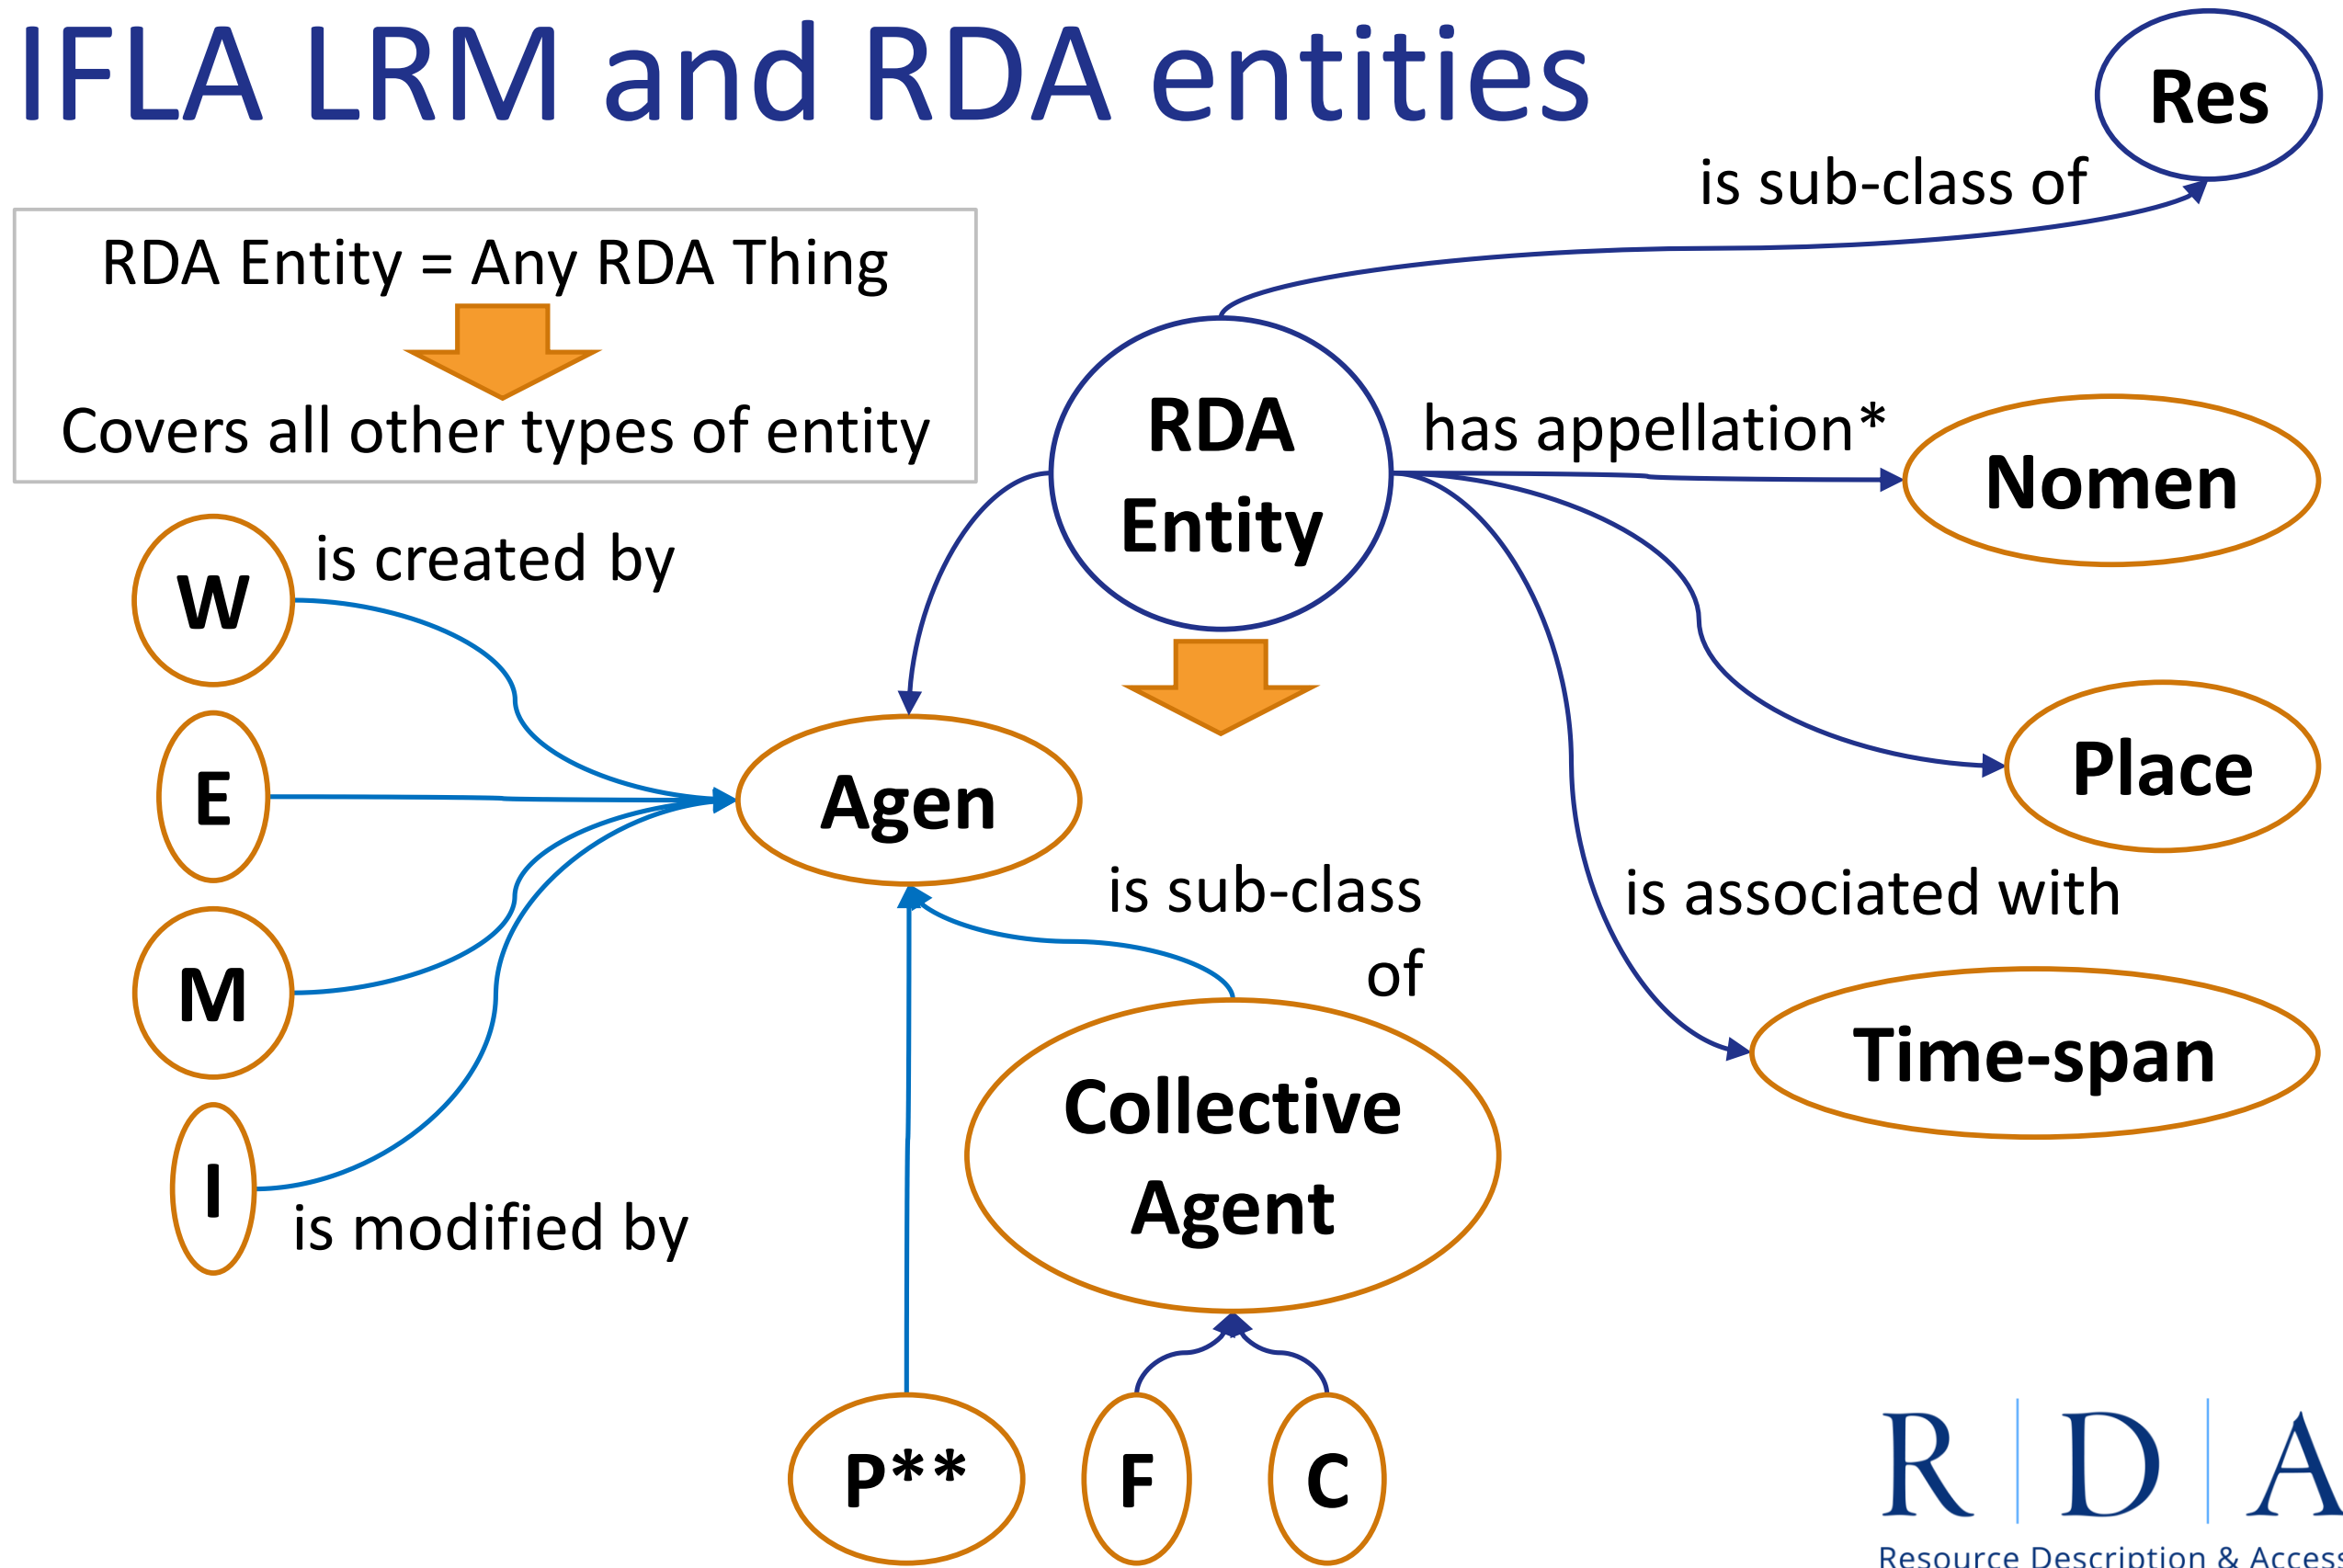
IFLA LRM and RDA entities

Res

is sub-class of

RDA Entity = Any RDA Thing

Covers all other types of entity

RDA Entity

has appellation*

Nomen

W

is created by

E

Agen

Place

M

is sub-class of

is associated with

Time-span

I

Collective Agent

is modified by

P**

F

C

R | D | A
Resource Description & Access